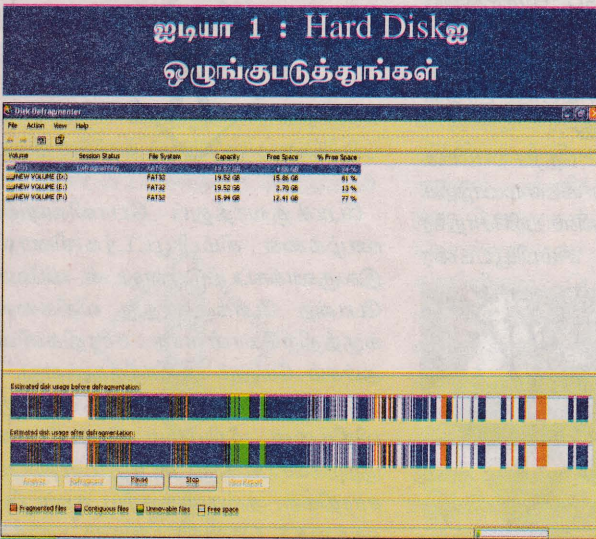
ஐடியா 1 : Hard Diskஐ ஒழுங்குபடுத்துங்கள்

Disk Defragmenter

File Action View Help

| Volume | Session Status | File System | Capacity | Free Space | % Free Space |
|---|---|---|---|---|---|
| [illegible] | Defragmenting | FAT32 | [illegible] | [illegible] | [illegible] % |
| NEW VOLUME (D:) | | FAT32 | 19.52 GB | 15.86 GB | 81 % |
| NEW VOLUME (E:) | | FAT32 | 19.52 GB | 2.70 GB | 13 % |
| NEW VOLUME (F:) | | FAT32 | 15.94 GB | 12.41 GB | 77 % |

Estimated disk usage before defragmentation:

Estimated disk usage after defragmentation:

Analyze Defragment Pause Stop View Report

Fragmented files Contiguous files Unmovable files Free space